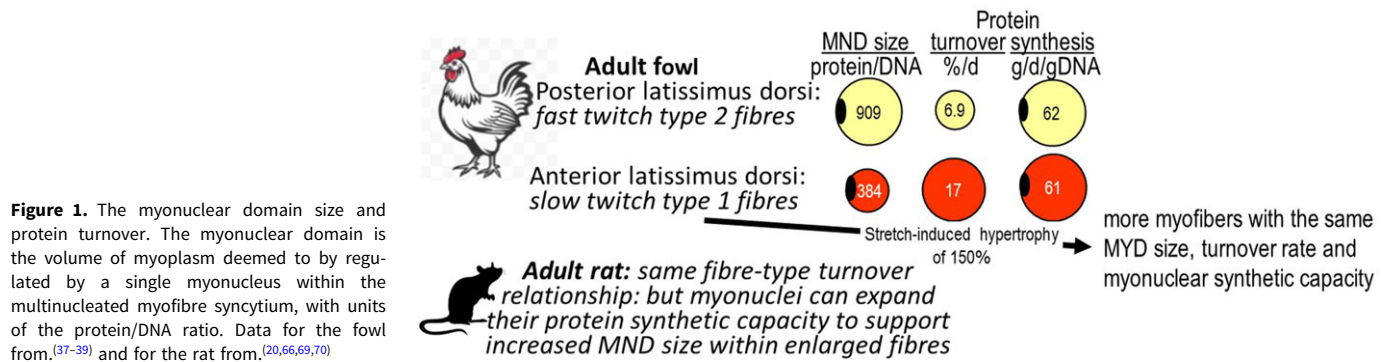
**Figure 1.** The myonuclear domain size and protein turnover. The myonuclear domain is the volume of myoplasm deemed to by regulated by a single myonucleus within the multinucleated myofibre syncytium, with units of the protein/DNA ratio. Data for the fowl from.$^{(37–39)}$ and for the rat from.$^{(20,66,69,70)}$

| | MND size protein/DNA | Protein turnover %/d | Protein synthesis g/d/gDNA |
|---|---|---|---|
| **Adult fowl** Posterior latissimus dorsi: *fast twitch type 2 fibres* | 909 | 6.9 | 62 |
| Anterior latissimus dorsi: *slow twitch type 1 fibres* | 384 | 17 | 61 |

Stretch-induced hypertrophy of 150%

more myofibers with the same MYD size, turnover rate and myonuclear synthetic capacity

***Adult rat:*** *same fibre-type turnover relationship: but myonuclei can expand their protein synthetic capacity to support increased MND size within enlarged fibres*